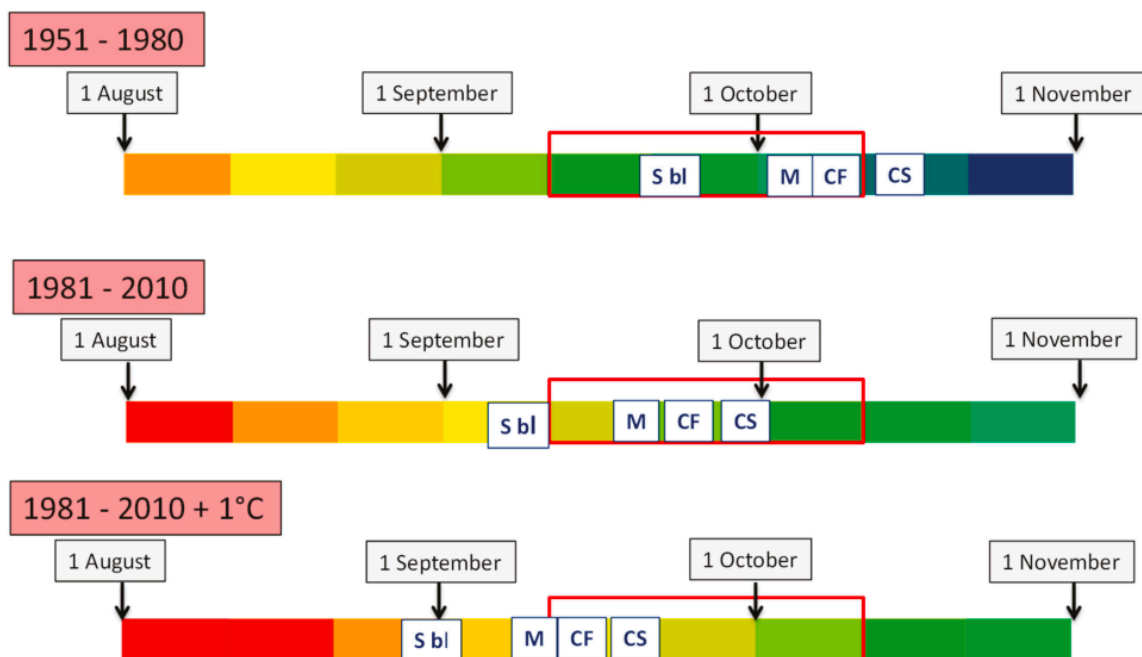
1951 - 1980

1 August

1 September

1 October

1 November

S bl

M

CF

CS

1981 - 2010

1 August

1 September

1 October

1 November

S bl

M

CF

CS

1981 - 2010 + 1°C

1 August

1 September

1 October

1 November

S bl

M

CF

CS